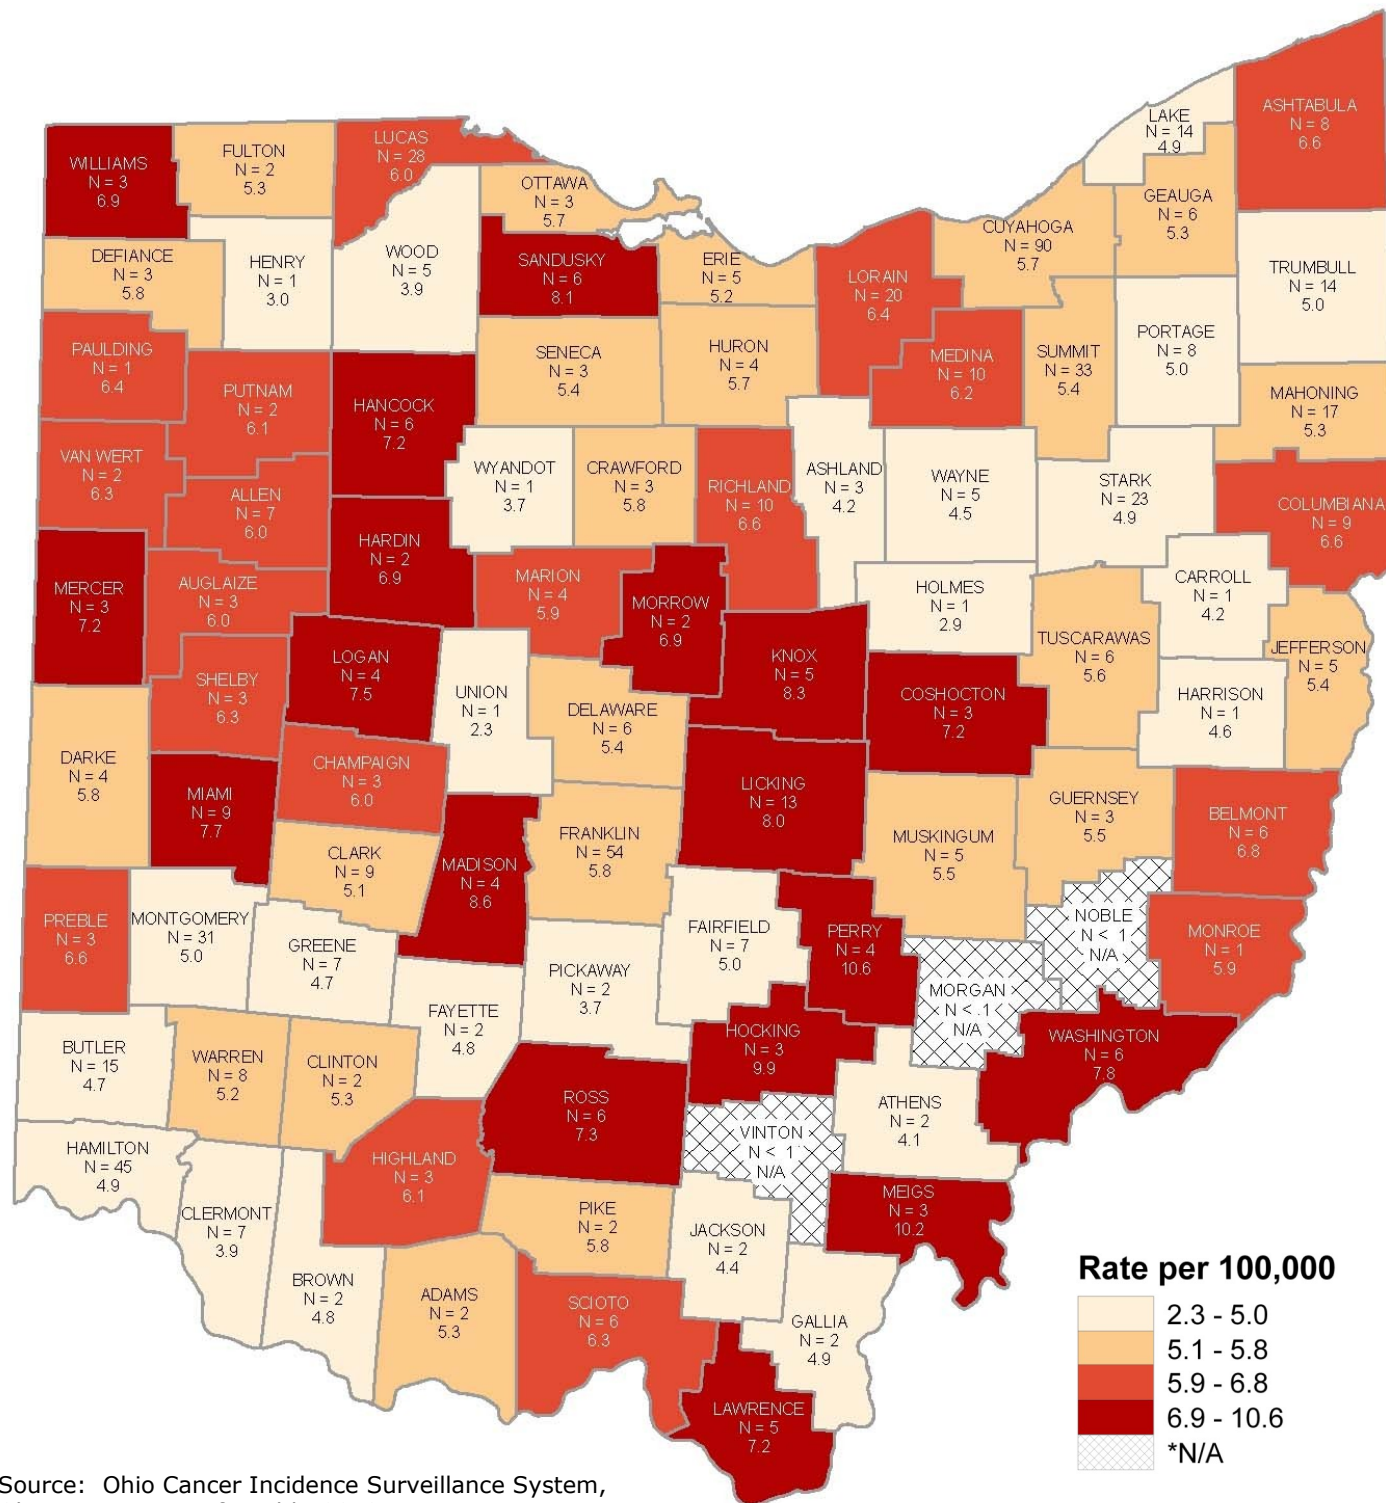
WILLIAMS
N = 3
6.9

FULTON
N = 2
5.3

LUCAS
N = 28
6.0

OTTAWA
N = 3
5.7

LAKE
N = 14
4.9

ASHTABULA
N = 8
6.6

GEAUGA
N = 6
5.3

CUYAHOGA
N = 90
5.7

DEFIANCE
N = 3
5.8

HENRY
N = 1
3.0

WOOD
N = 5
3.9

SANDUSKY
N = 6
8.1

ERIE
N = 5
5.2

LORAIN
N = 20
6.4

TRUMBULL
N = 14
5.0

PORTAGE
N = 8
5.0

PAULDING
N = 1
6.4

SENECA
N = 3
5.4

HURON
N = 4
5.7

MEDINA
N = 10
6.2

SUMMIT
N = 33
5.4

PUTNAM
N = 2
6.1

HANCOCK
N = 6
7.2

MAHONING
N = 17
5.3

VAN WERT
N = 2
6.3

WYANDOT
N = 1
3.7

CRAWFORD
N = 3
5.8

RICHLAND
N = 10
6.6

ASHLAND
N = 3
4.2

WAYNE
N = 5
4.5

STARK
N = 23
4.9

ALLEN
N = 7
6.0

COLUMBIANA
N = 9
6.6

HARDIN
N = 2
6.9

MERCER
N = 3
7.2

MARION
N = 4
5.9

MORROW
N = 2
6.9

HOLMES
N = 1
2.9

CARROLL
N = 1
4.2

AUGLAIZE
N = 3
6.0

KNOX
N = 5
8.3

TUSCARAWAS
N = 6
5.6

JEFFERSON
N = 5
5.4

LOGAN
N = 4
7.5

SHELBY
N = 3
6.3

UNION
N = 1
2.3

DELAWARE
N = 6
5.4

COSHOCTON
N = 3
7.2

HARRISON
N = 1
4.6

DARKE
N = 4
5.8

CHAMPAIGN
N = 3
6.0

LICKING
N = 13
8.0

GUERNSEY
N = 3
5.5

BELMONT
N = 6
6.8

MIAMI
N = 9
7.7

FRANKLIN
N = 54
5.8

MUSKINGUM
N = 5
5.5

CLARK
N = 9
5.1

MADISON
N = 4
8.6

NOBLE
N < 1
N/A

PREBLE
N = 3
6.6

MONTGOMERY
N = 31
5.0

FAIRFIELD
N = 7
5.0

PERRY
N = 4
10.6

MONROE
N = 1
5.9

GREENE
N = 7
4.7

PICKAWAY
N = 2
3.7

MORGAN
N < 1
N/A

FAYETTE
N = 2
4.8

BUTLER
N = 15
4.7

WARREN
N = 8
5.2

CLINTON
N = 2
5.3

HOCKING
N = 3
9.9

WASHINGTON
N = 6
7.8

ROSS
N = 6
7.3

ATHENS
N = 2
4.1

HAMILTON
N = 45
4.9

VINTON
N < 1
N/A

HIGHLAND
N = 3
6.1

MEIGS
N = 3
10.2

CLERMONT
N = 7
3.9

PIKE
N = 2
5.8

JACKSON
N = 2
4.4

BROWN
N = 2
4.8

ADAMS
N = 2
5.3

SCIOTO
N = 6
6.3

GALLIA
N = 2
4.9

LAWRENCE
N = 5
7.2

Rate per 100,000
2.3 - 5.0
5.1 - 5.8
5.9 - 6.8
6.9 - 10.6
*N/A

Source: Ohio Cancer Incidence Surveillance System,